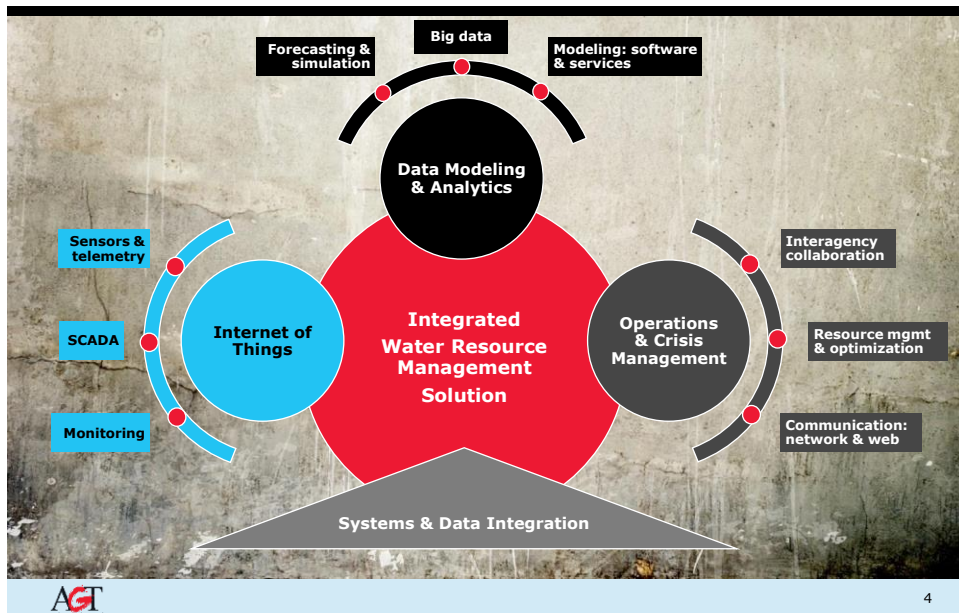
Forecasting & simulation

Big data

Modeling: software & services

Data Modeling & Analytics

Sensors & telemetry

SCADA

Monitoring

Internet of Things

Integrated Water Resource Management Solution

Operations & Crisis Management

Interagency collaboration

Resource mgmt & optimization

Communication: network & web

Systems & Data Integration

AGT

4